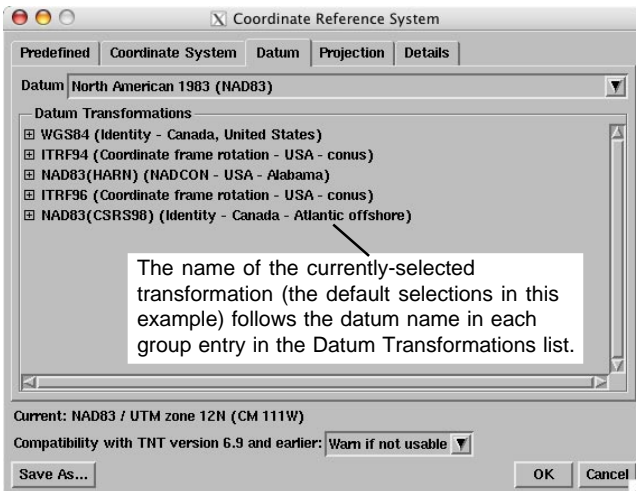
Coordinate Reference System

Predefined | Coordinate System | Datum | Projection | Details

Datum North American 1983 (NAD83)

Datum Transformations

⊞ WGS84 (Identity - Canada, United States)
⊞ ITRF94 (Coordinate frame rotation - USA - conus)
⊞ NAD83(HARN) (NADCON - USA - Alabama)
⊞ ITRF96 (Coordinate frame rotation - USA - conus)
⊞ NAD83(CSRS98) (Identity - Canada - Atlantic offshore)

The name of the currently-selected transformation (the default selections in this example) follows the datum name in each group entry in the Datum Transformations list.

Current: NAD83 / UTM zone 12N (CM 111W)

Compatibility with TNT version 6.9 and earlier: Warn if not usable

Save As...

OK Cancel